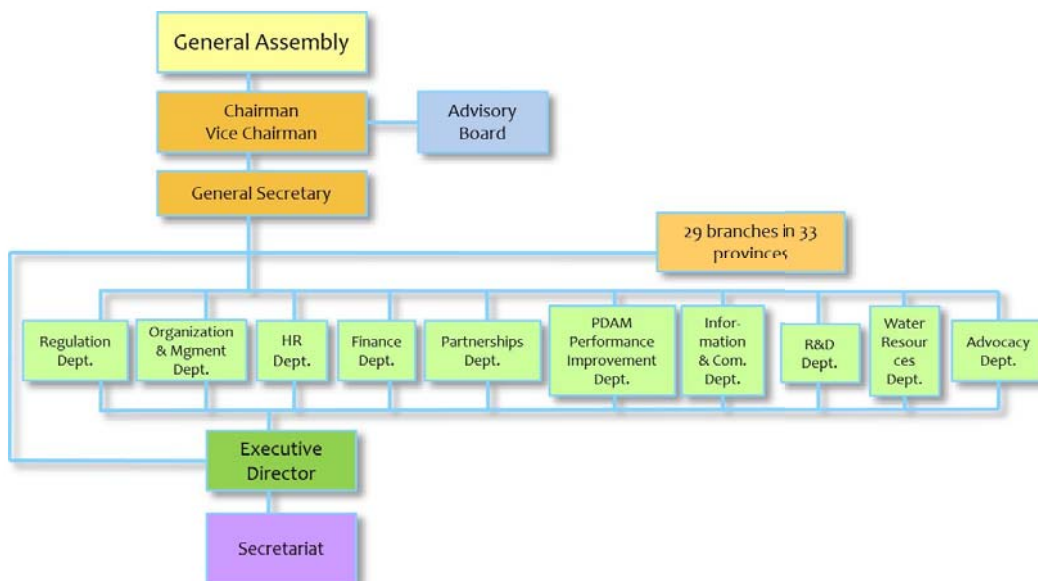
General Assembly

Chairman
Vice Chairman

Advisory Board

General Secretary

29 branches in 33 provinces

Regulation Dept.

Organization & Mgment Dept.

HR Dept.

Finance Dept.

Partnerships Dept.

PDAM Performance Improvement Dept.

Information & Com. Dept.

R&D Dept.

Water Resources Dept.

Advocacy Dept.

Executive Director

Secretariat